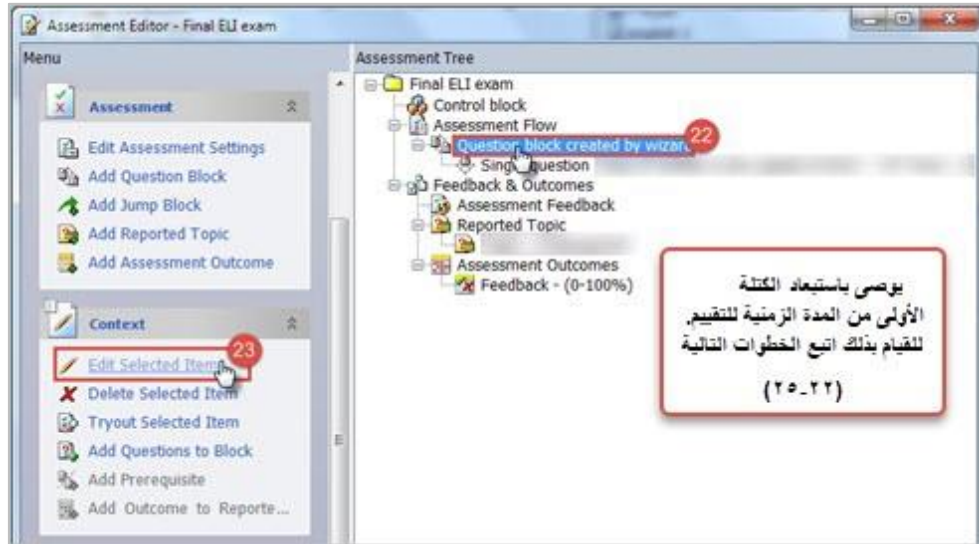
Assessment Editor - Final ELI exam

Menu

Assessment

Edit Assessment Settings
Add Question Block
Add Jump Block
Add Reported Topic
Add Assessment Outcome

Context

Edit Selected Item
23
Delete Selected Item
Tryout Selected Item
Add Questions to Block
Add Prerequisite
Add Outcome to Reporte...

Assessment Tree

Final ELI exam
Control block
Assessment Flow
Question block created by wizard
22
Single Question
Feedback & Outcomes
Assessment Feedback
Reported Topic
Assessment Outcomes
Feedback - (0-100%)

يوصى باستبعاد الكتلة الأولى من المدة الزمنية للتقييم، للقيام بذلك اتبع الخطوات التالية (٢٥-٢٢)